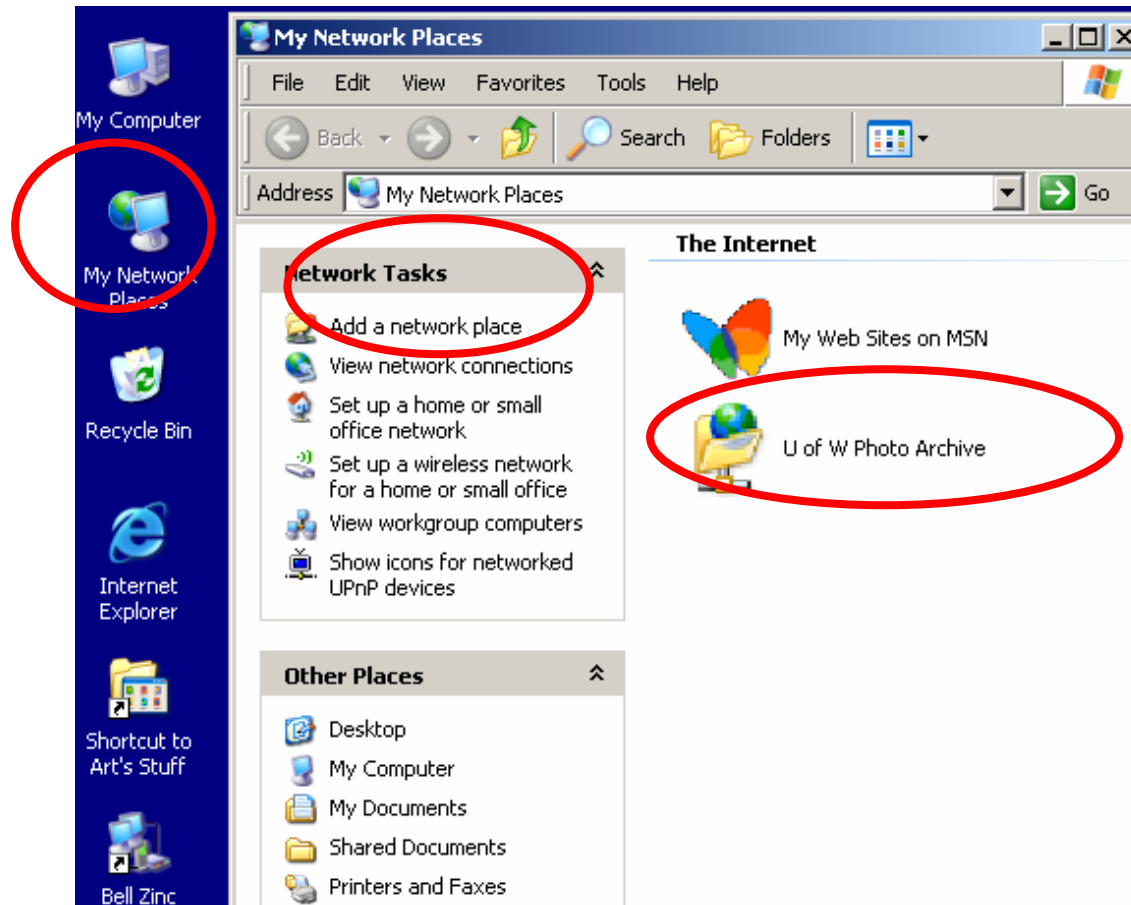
My Computer

My Network Places

Recycle Bin

Internet Explorer

Shortcut to Art's Stuff

Bell Zinc

My Network Places

File Edit View Favorites Tools Help

Back Search Folders

Address My Network Places Go

Network Tasks

Add a network place
View network connections
Set up a home or small office network
Set up a wireless network for a home or small office
View workgroup computers
Show icons for networked UPnP devices

Other Places

Desktop
My Computer
My Documents
Shared Documents
Printers and Faxes

The Internet

My Web Sites on MSN

U of W Photo Archive